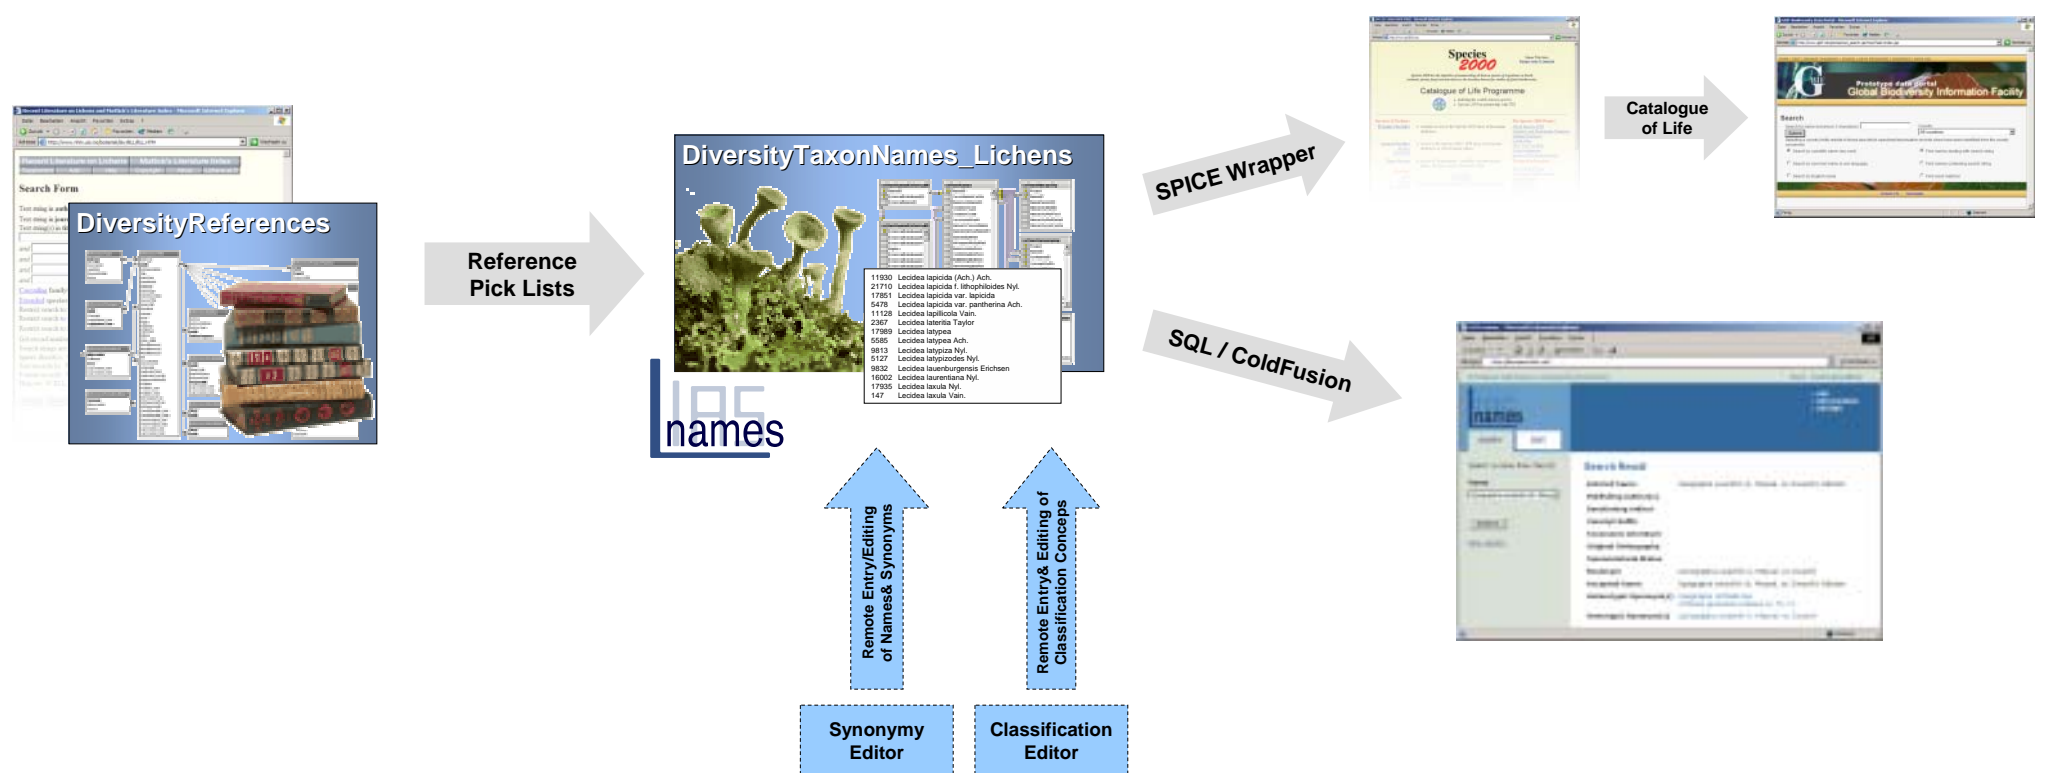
Recent Literature on Lichens | Mattick's Literature Index

Search Form

DiversityReferences

Reference Pick Lists

DiversityTaxonNames_Lichens

| | |
|---|---|
| 11930 | Lecidea lapicida (Ach.) Ach. |
| 21710 | Lecidea lapicida f. lithophiloides Nyl. |
| 17851 | Lecidea lapicida var. lapicida |
| 5478 | Lecidea lapicida var. pantherina Ach. |
| 11128 | Lecidea lapillicola Vain. |
| 2367 | Lecidea lateritia Taylor |
| 17989 | Lecidea latypea |
| 5585 | Lecidea latypea Ach. |
| 9813 | Lecidea latypiza Nyl. |
| 5127 | Lecidea latypizodes Nyl. |
| 9832 | Lecidea lauenburgensis Erichsen |
| 16002 | Lecidea laurentiana Nyl. |
| 17935 | Lecidea laxula Nyl. |
| 147 | Lecidea laxula Vain. |

IAS names

Remote Entry/Editing of Names& Synonyms

Remote Entry& Editing of Classification Concepts

Synonymy Editor

Classification Editor

SPICE Wrapper

Species 2000

Catalogue of Life Programme

Catalogue of Life

Prototype data portal
Global Biodiversity Information Facility

Search

SQL / ColdFusion

names

Search Result